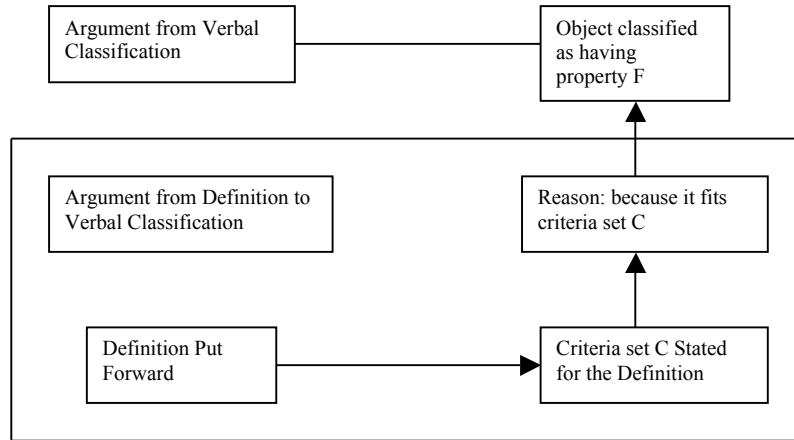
Argument from Verbal Classification

Object classified as having property F

Argument from Definition to Verbal Classification

Reason: because it fits criteria set C

Definition Put Forward

Criteria set C Stated for the Definition